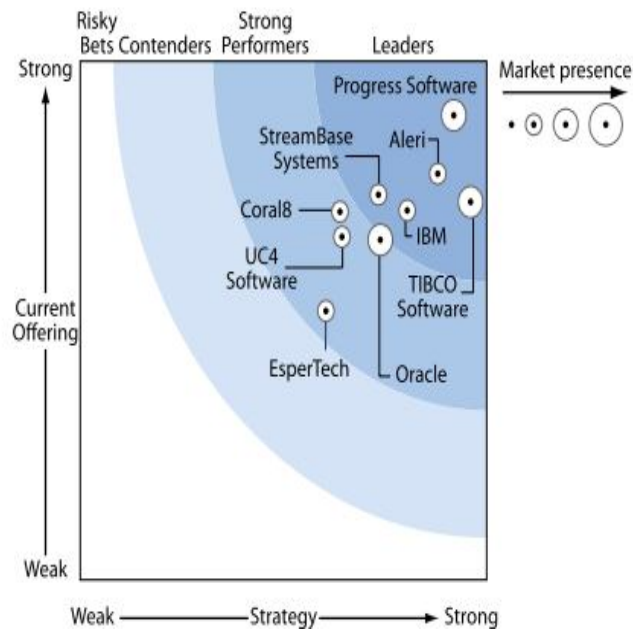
Risky Bets Contenders Strong Performers Leaders

Strong

Market presence

Progress Software

StreamBase Systems

Aleri

Coral8

IBM

UC4 Software

TIBCO Software

Current Offering

EsperTech

Oracle

Weak

Weak Strategy Strong